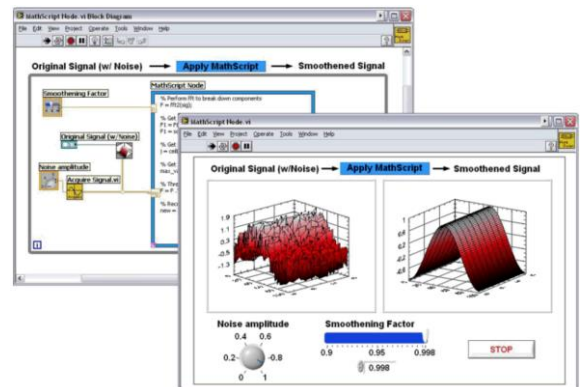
MathScript Node.vi Block Diagram

File Edit View Project Operate Tools Window Help

Original Signal (w/ Noise) → Apply MathScript → Smoothened Signal

Smoothening Factor

MathScript Node

% Perform FFt to break down components
F = fft(sig);

% Get
F1 = F
F1 = s

% Get
i = ceil

% Get
max_v

% Thre
F = F

% Reco
new =

Original Signal (w/Noise)

Noise amplitude

Acquire Signal.vi

MathScript Node.vi

File Edit View Project Operate Tools Window Help

Original Signal (w/Noise) → Apply MathScript → Smoothened Signal

Noise amplitude

0.4 0.6
0.2 0.8
0 1

Smoothening Factor

0.9 0.95 0.998

0.998

STOP